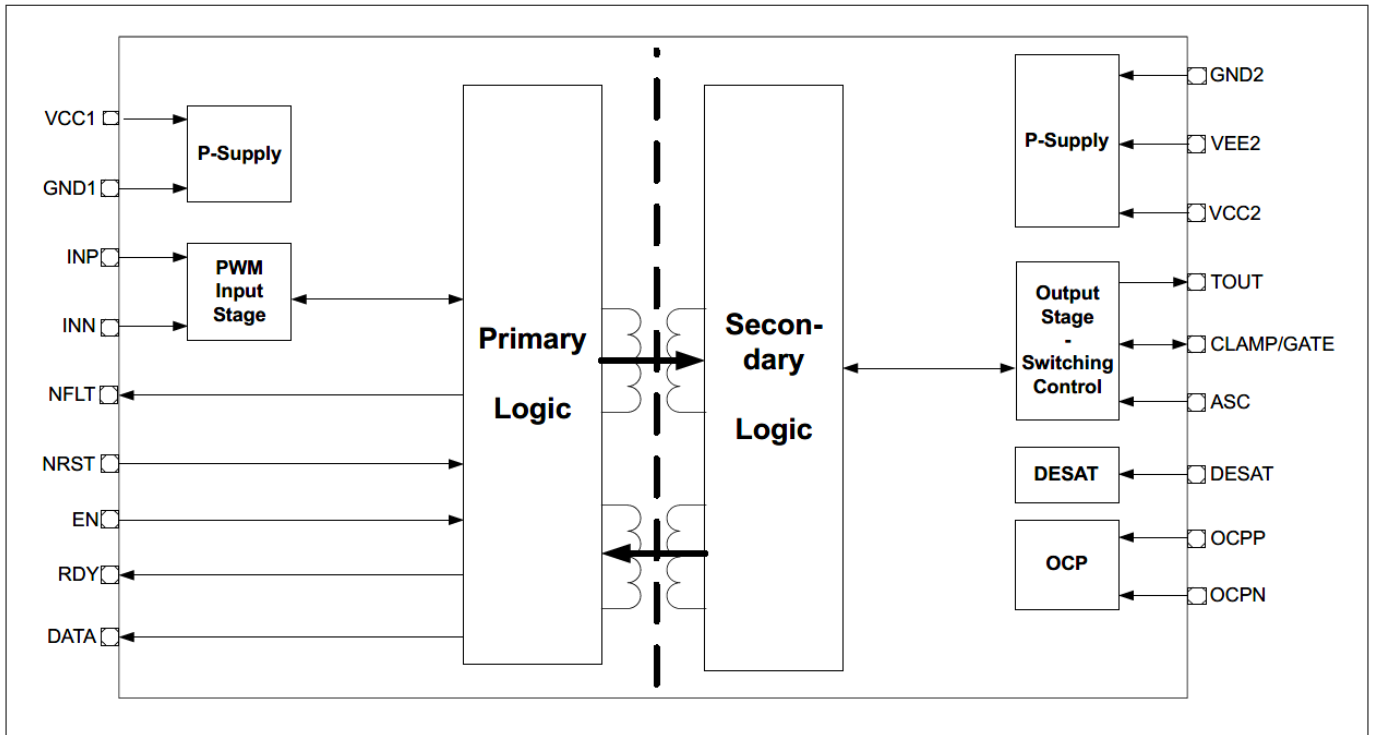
VCC1
GND1
INP
INN
NFLT
NRST
EN
RDY
DATA

P-Supply

PWM Input Stage

Primary Logic

Secondary Logic

P-Supply

Output Stage - Switching Control

DESAT

OCP

GND2
VEE2
VCC2
TOUT
CLAMP/GATE
ASC
DESAT
OCPP
OCPN